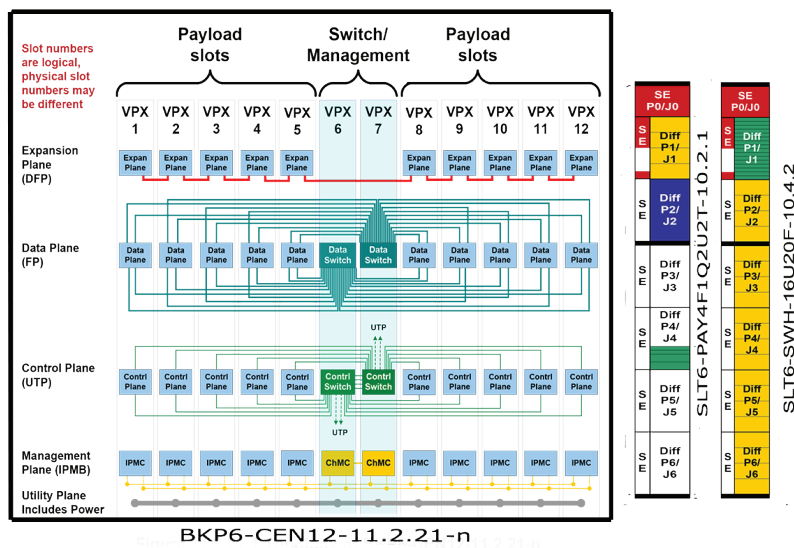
Payload slots

Switch/ Management

Payload slots

Slot numbers are logical, physical slot numbers may be different

VPX 1 VPX 2 VPX 3 VPX 4 VPX 5 VPX 6 VPX 7 VPX 8 VPX 9 VPX 10 VPX 11 VPX 12

Expansion Plane (DFP)

Expan Plane Expan Plane Expan Plane Expan Plane Expan Plane Expan Plane Expan Plane Expan Plane Expan Plane Expan Plane

Data Plane (FP)

Data Plane Data Plane Data Plane Data Plane Data Plane Data Switch Data Switch Data Plane Data Plane Data Plane Data Plane Data Plane

Control Plane (UTP)

UTP

Contrl Plane Contrl Plane Contrl Plane Contrl Plane Contrl Plane Contrl Switch Contrl Switch Contrl Plane Contrl Plane Contrl Plane Contrl Plane Contrl Plane

UTP

Management Plane (IPMB)

IPMC IPMC IPMC IPMC IPMC ChMC ChMC IPMC IPMC IPMC IPMC IPMC

Utility Plane Includes Power

BKP6-CEN12-11.2.21-n

SE P0/J0
S E Diff P1/ J1
S E Diff P2/ J2
S E P3/ J3
S E P4/ J4
S E Diff P5/ J5
S E Diff P6/ J6

SLT6-PAY4F1Q2U2T-10.2.1

SE P0/J0
S E Diff P1/ J1
S E Diff P2/ J2
S E Diff P3/ J3
S E Diff P4/ J4
S E Diff P5/ J5
S E Diff P6/ J6

SLT6-SWH-16U20F-10.4.2